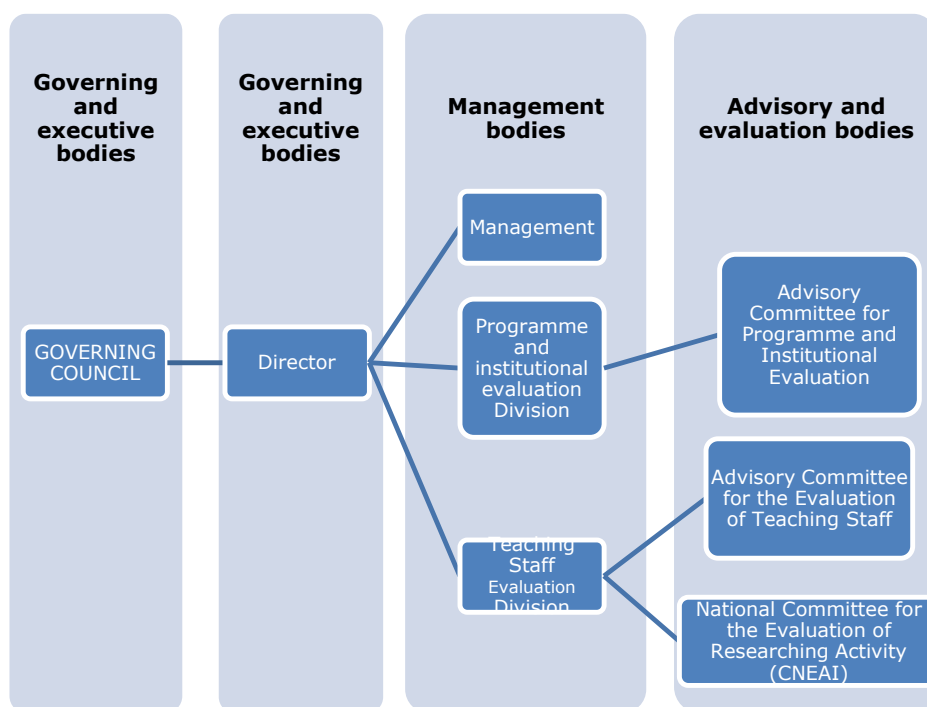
Governing and executive bodies

Governing and executive bodies

Management bodies

Advisory and evaluation bodies

GOVERNING COUNCIL

Director

Management

Programme and institutional evaluation Division

Teaching Staff Evaluation Division

Advisory Committee for Programme and Institutional Evaluation

Advisory Committee for the Evaluation of Teaching Staff

National Committee for the Evaluation of Researching Activity (CNEAI)